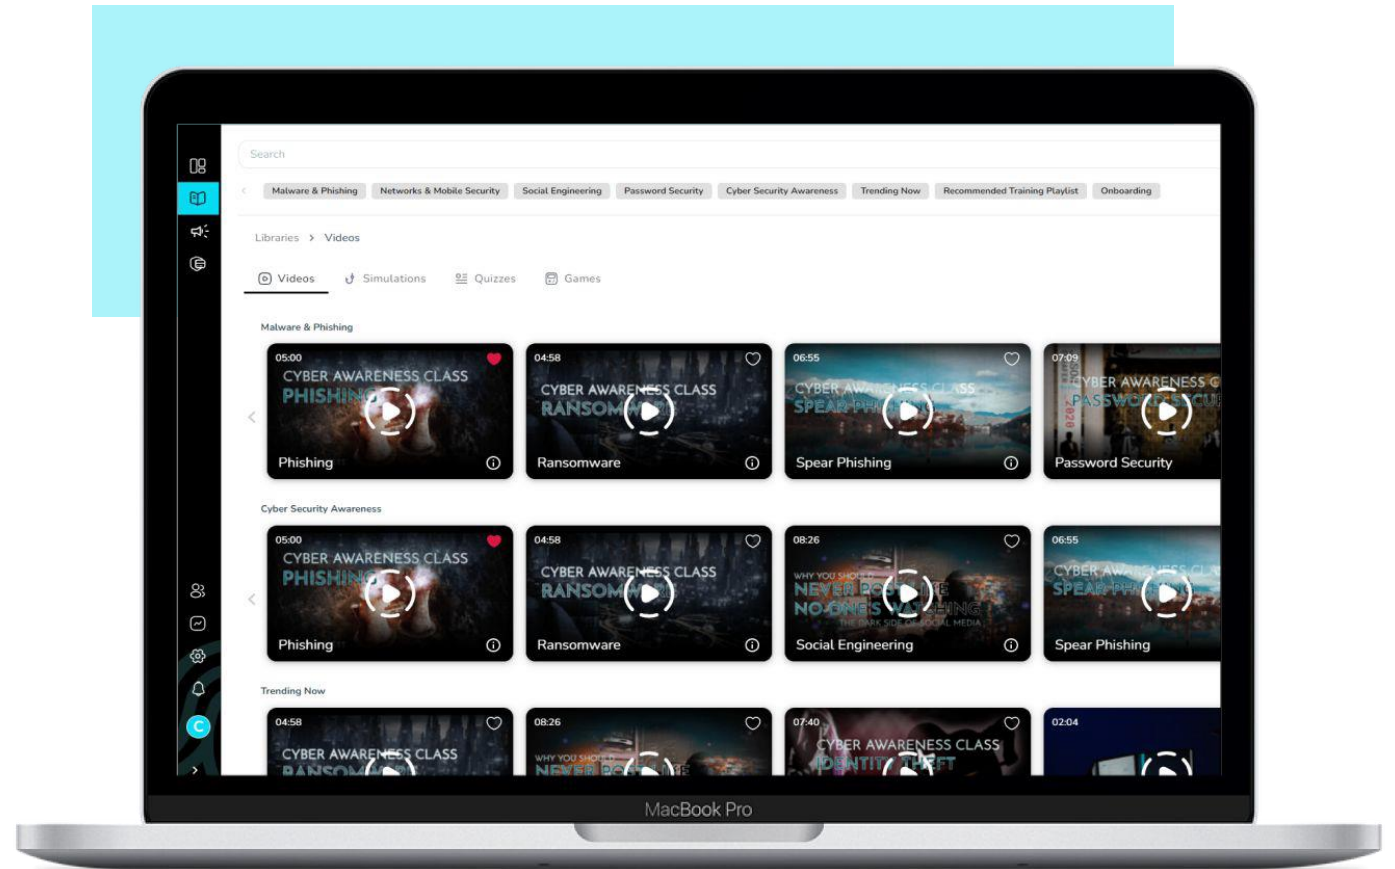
Search

Malware & Phishing | Networks & Mobile Security | Social Engineering | Password Security | Cyber Security Awareness | Trending Now | Recommended Training Playlist | Onboarding

Libraries > Videos

Videos | Simulations | Quizzes | Games

Malware & Phishing

05:00 CYBER AWARENESS CLASS PHISHING Phishing

04:58 CYBER AWARENESS CLASS RANSOM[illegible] Ransomware

06:55 CYBER AWARENESS CLASS SPEAR PHI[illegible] Spear Phishing

07:09 CYBER AWARENESS C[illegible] PASSWORD SECU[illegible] Password Security

Cyber Security Awareness

05:00 CYBER AWARENESS CLASS PHISHING Phishing

04:58 CYBER AWARENESS CLASS RANSOM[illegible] Ransomware

08:26 WHY YOU SHOULD NEVER PO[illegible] NO ONE'S WATCHING THE DARK SIDE OF SOCIAL MEDIA Social Engineering

06:55 CYBER AWARENESS CL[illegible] SPEAR PHI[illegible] Spear Phishing

Trending Now

04:58 CYBER AWARENESS CLASS RANSOM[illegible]

08:26 WHY YOU SHOULD NEVER PO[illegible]

07:40 CYBER AWARENESS CLASS IDENTITY THEFT

02:04

C

MacBook Pro